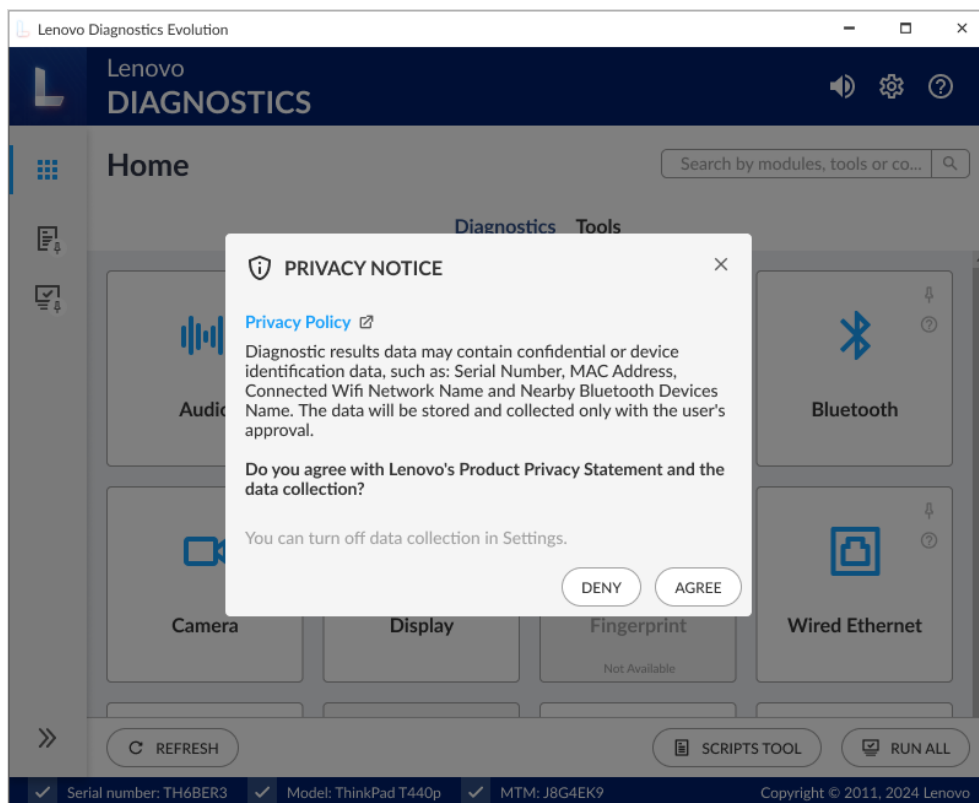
Lenovo Diagnostics Evolution

Lenovo
DIAGNOSTICS

Home

Search by modules, tools or co...

Diagnostics Tools

PRIVACY NOTICE

Privacy Policy

Diagnostic results data may contain confidential or device identification data, such as: Serial Number, MAC Address, Connected Wifi Network Name and Nearby Bluetooth Devices Name. The data will be stored and collected only with the user's approval.

Do you agree with Lenovo's Product Privacy Statement and the data collection?

You can turn off data collection in Settings.

DENY AGREE

Audi

Bluetooth

Camera

Display

Fingerprint

Not Available

Wired Ethernet

REFRESH

SCRIPTS TOOL

RUN ALL

Serial number: TH6BER3 Model: ThinkPad T440p MTM: J8G4EK9 Copyright © 2011, 2024 Lenovo